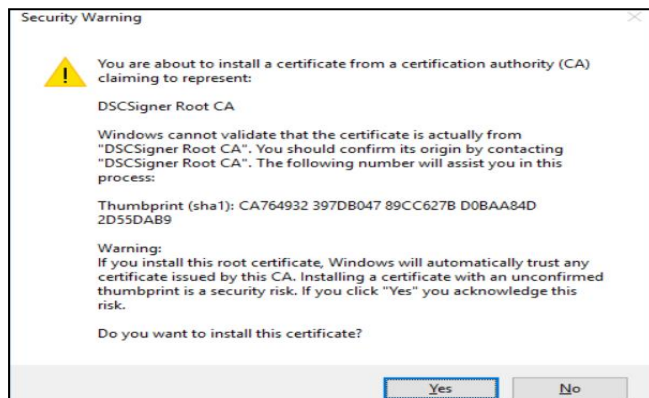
Security Warning

You are about to install a certificate from a certification authority (CA) claiming to represent:

DSCSigner Root CA

Windows cannot validate that the certificate is actually from "DSCSigner Root CA". You should confirm its origin by contacting "DSCSigner Root CA". The following number will assist you in this process:

Thumbprint (sha1): CA764932 397DB047 89CC627B D0BAA84D 2D55DAB9

Warning:
If you install this root certificate, Windows will automatically trust any certificate issued by this CA. Installing a certificate with an unconfirmed thumbprint is a security risk. If you click "Yes" you acknowledge this risk.

Do you want to install this certificate?

Yes

No